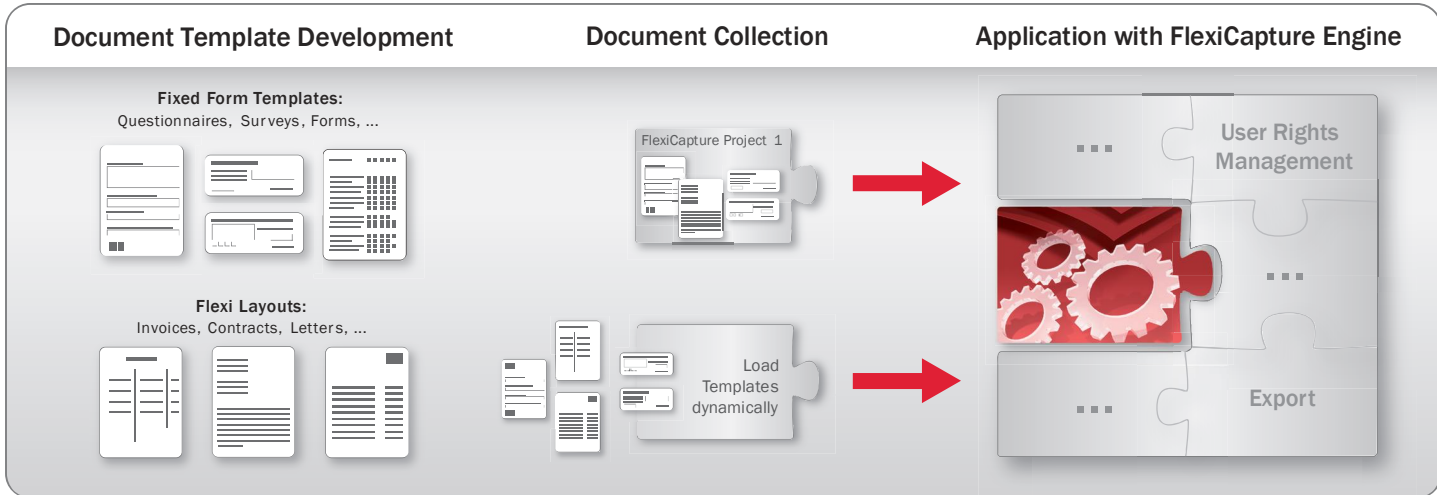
Document Template Development

Document Collection

Application with FlexiCapture Engine

Fixed Form Templates:
Questionnaires, Surveys, Forms, ...

Flexi Layouts:
Invoices, Contracts, Letters, ...

FlexiCapture Project 1

Load Templates dynamically

...

User Rights Management

...

...

Export